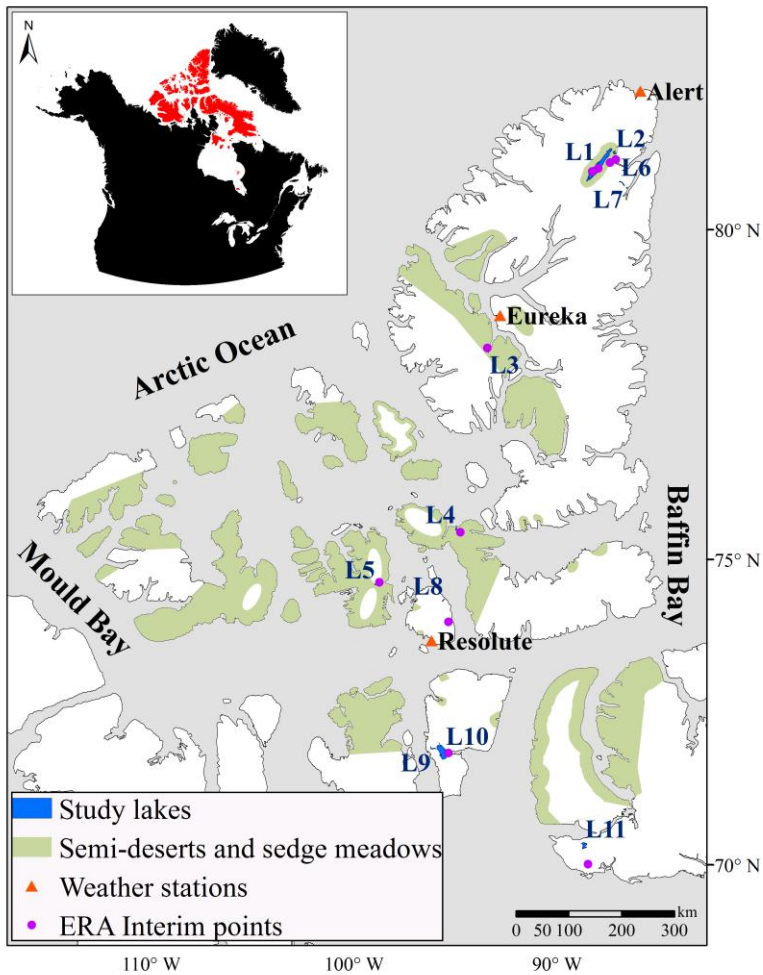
N

Alert
L1 L2
L6
L7
80° N
Eureka
Arctic Ocean
L3
Baffin Bay
L4
Mould Bay
L5
L8
75° N
Resolute
L10
L9
L11
70° N

Study lakes
Semi-deserts and sedge meadows
Weather stations
ERA Interim points

km
0 50 100 200 300

110° W
100° W
90° W